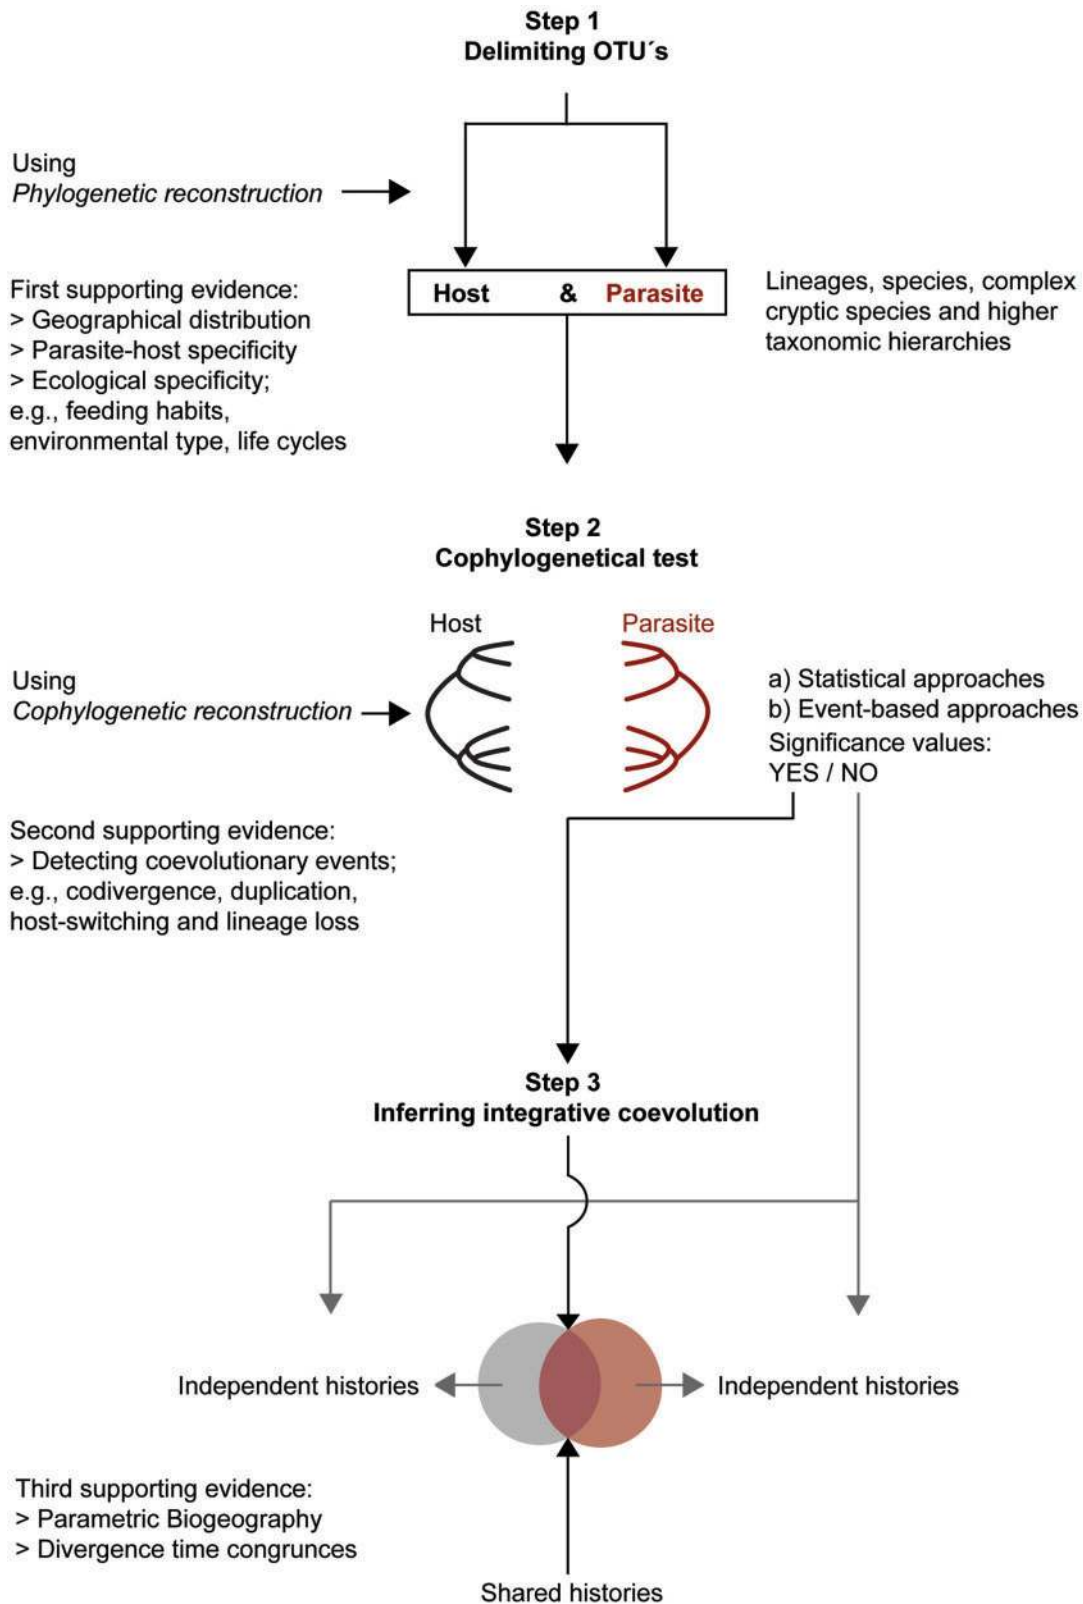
Step 1
Delimiting OTU´s

Using
*Phylogenetic reconstruction*

First supporting evidence:
> Geographical distribution
> Parasite-host specificity
> Ecological specificity;
e.g., feeding habits, environmental type, life cycles

Host & Parasite

Lineages, species, complex cryptic species and higher taxonomic hierarchies

Step 2
Cophylogenetical test

Host
Parasite

Using
*Cophylogenetic reconstruction*

a) Statistical approaches
b) Event-based approaches
Significance values:
YES / NO

Second supporting evidence:
> Detecting coevolutionary events;
e.g., codivergence, duplication, host-switching and lineage loss

Step 3
Inferring integrative coevolution

Independent histories
Independent histories

Third supporting evidence:
> Parametric Biogeography
> Divergence time congruences

Shared histories